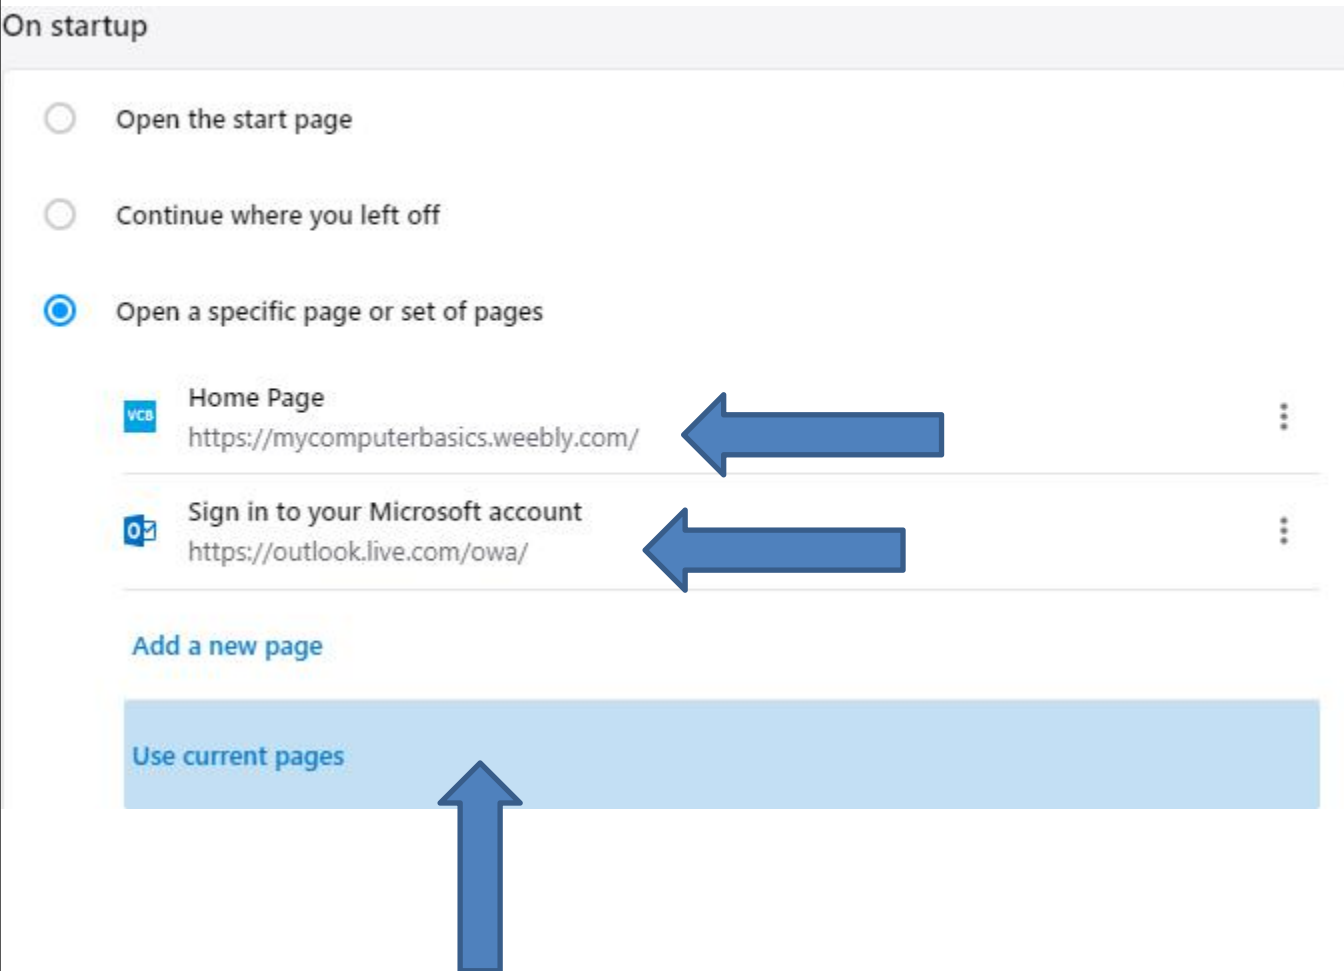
On startup

Open the start page

Continue where you left off

Open a specific page or set of pages

VCB Home Page
https://mycomputerbasics.weebly.com/

Sign in to your Microsoft account
https://outlook.live.com/owa/

Add a new page

Use current pages